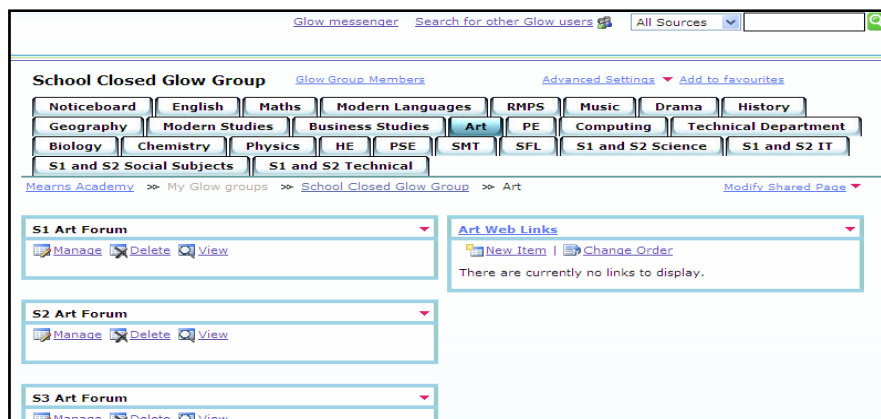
Glow messenger Search for other Glow users All Sources

School Closed Glow Group Glow Group Members Advanced Settings Add to favourites

Noticeboard English Maths Modern Languages RMPS Music Drama History
Geography Modern Studies Business Studies Art PE Computing Technical Department
Biology Chemistry Physics HE PSE SMT SFL S1 and S2 Science S1 and S2 IT
S1 and S2 Social Subjects S1 and S2 Technical

Mearns Academy >> My Glow groups >> School Closed Glow Group >> Art Modify Shared Page

S1 Art Forum
Manage Delete View

Art Web Links
New Item | Change Order
There are currently no links to display.

S2 Art Forum
Manage Delete View

S3 Art Forum
Manage Delete View